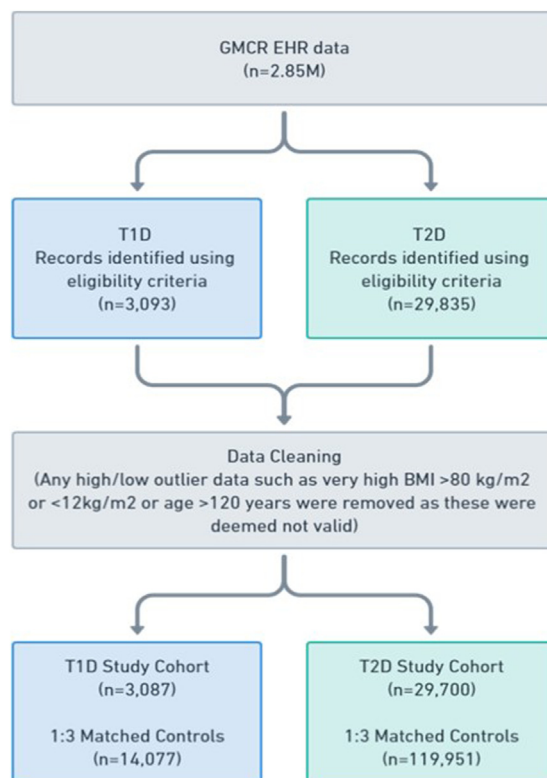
GMCR EHR data
(n=2.85M)

T1D
Records identified using eligibility criteria
(n=3,093)

T2D
Records identified using eligibility criteria
(n=29,835)

Data Cleaning
(Any high/low outlier data such as very high BMI >80 kg/m2 or <12kg/m2 or age >120 years were removed as these were deemed not valid)

T1D Study Cohort
(n=3,087)

1:3 Matched Controls
(n=14,077)

T2D Study Cohort
(n=29,700)

1:3 Matched Controls
(n=119,951)